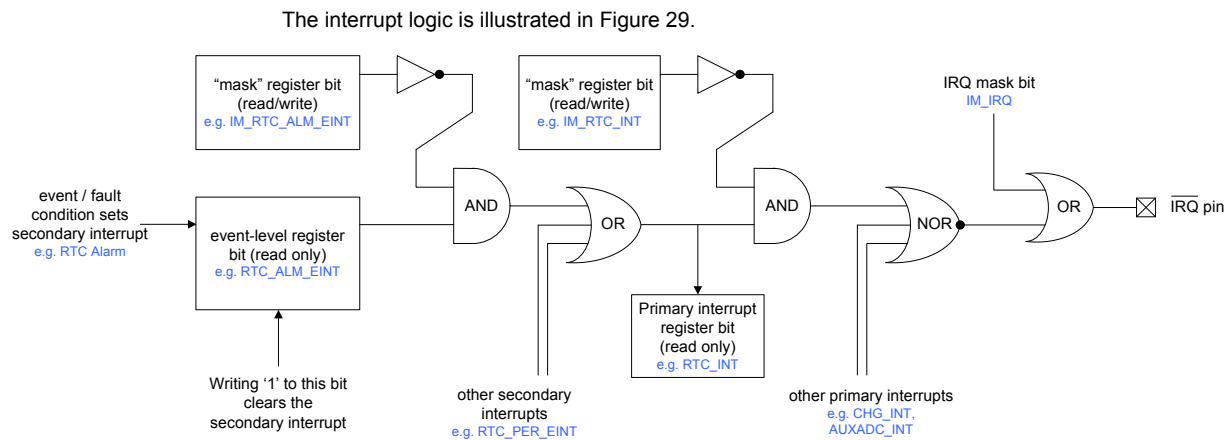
The interrupt logic is illustrated in Figure 29.

“mask” register bit (read/write)
e.g. IM_RTC_ALM_EINT

“mask” register bit (read/write)
e.g. IM_RTC_INT

IRQ mask bit
IM_IRQ

event / fault condition sets secondary interrupt
e.g. RTC Alarm

event-level register bit (read only)
e.g. RTC_ALM_EINT

AND

OR

AND

NOR

OR

$\overline{\text{IRQ}}$ pin

Primary interrupt register bit (read only)
e.g. RTC_INT

Writing ‘1’ to this bit clears the secondary interrupt

other secondary interrupts
e.g. RTC_PER_EINT

other primary interrupts
e.g. CHG_INT, AUXADC_INT